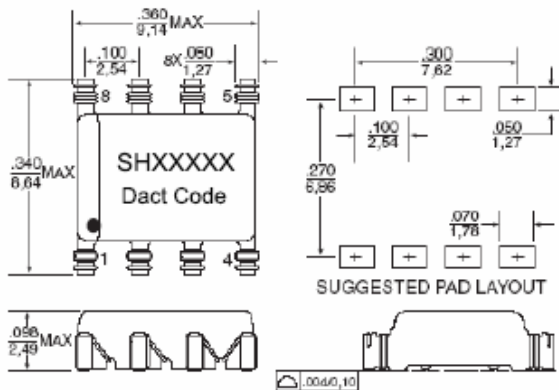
$\frac{.360}{9,14}$MAX

$\frac{.100}{2,54}$

8X $\frac{.050}{1,27}$

8

5

$\frac{.340}{8,64}$MAX

SHXXXXX

Dact Code

1

4

$\frac{.300}{7,62}$

$\frac{.100}{2,54}$

$\frac{.050}{1,27}$

$\frac{.270}{6,86}$

$\frac{.070}{1,78}$

SUGGESTED PAD LAYOUT

$\frac{.098}{2,49}$MAX

.004/0,10